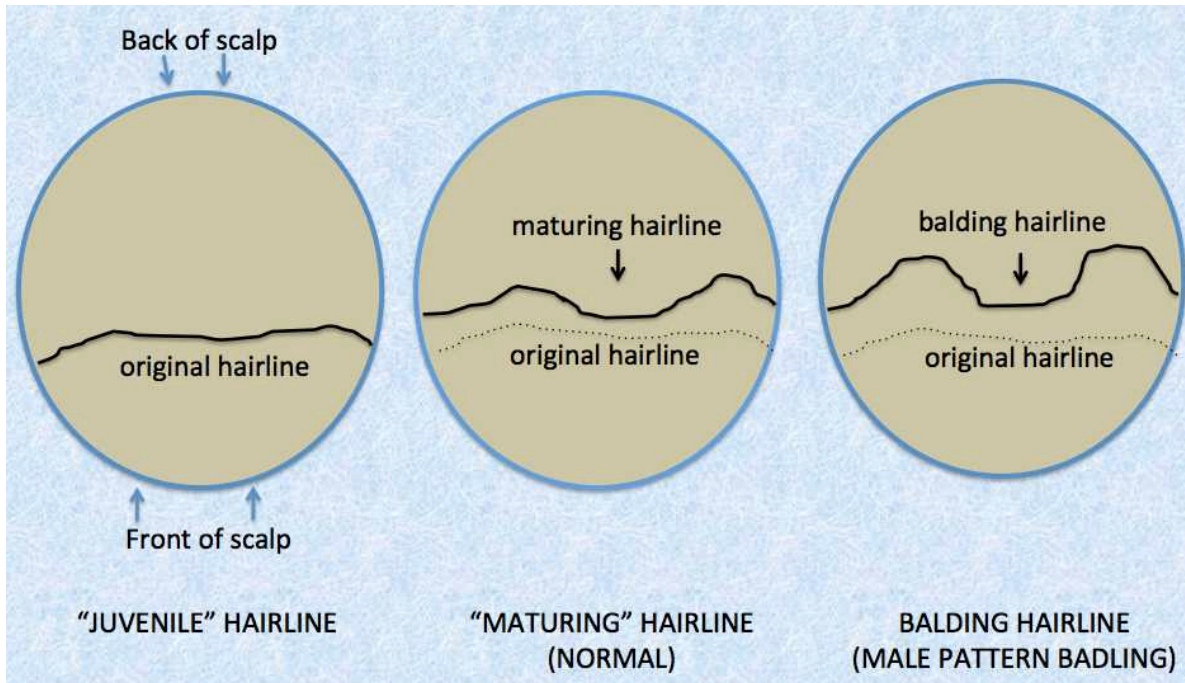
Back of scalp

original hairline

Front of scalp

"JUVENILE" HAIRLINE

maturing hairline

original hairline

"MATURING" HAIRLINE (NORMAL)

balding hairline

original hairline

BALDING HAIRLINE (MALE PATTERN BADLING)